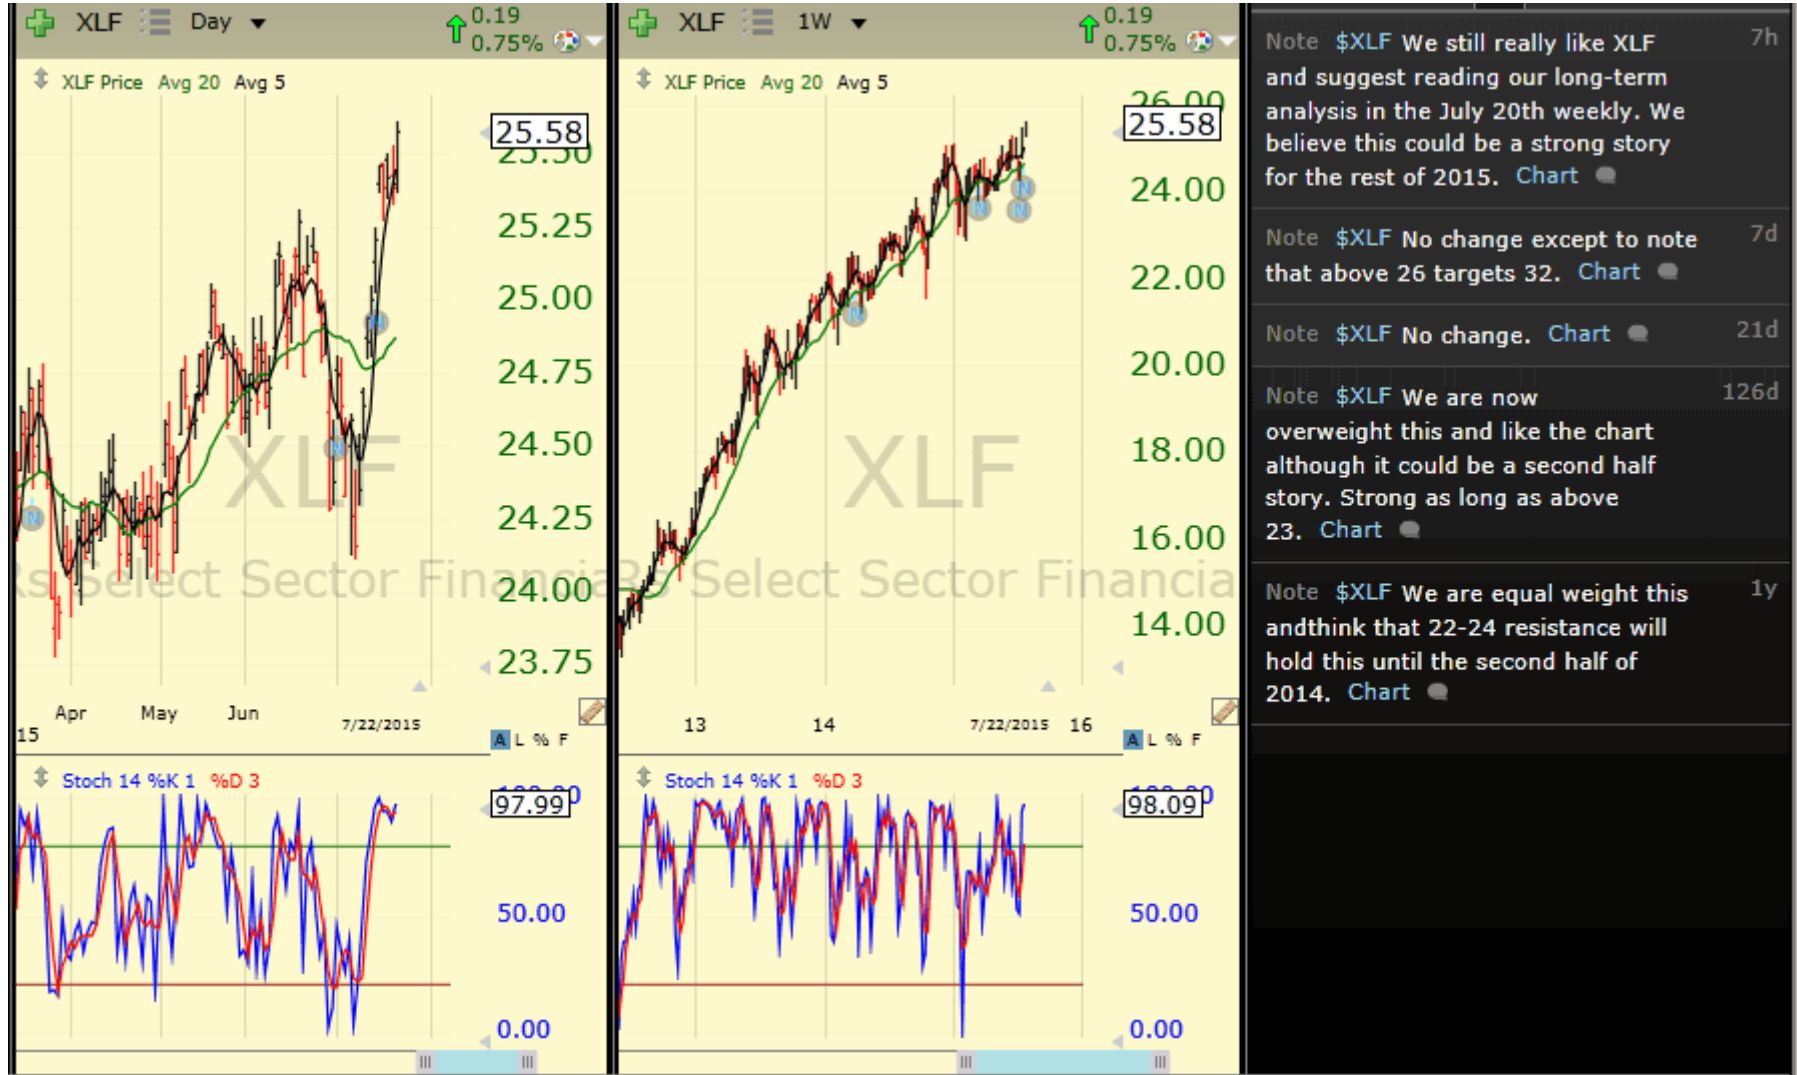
XLF Day 0.19 0.75%

XLF Price Avg 20 Avg 5

25.58
25.25
25.00
24.75
24.50
24.25
24.00
23.75

XLF
Select Sector Financia

15 Apr May Jun 7/22/2015

A L % F

Stoch 14 %K 1 %D 3

97.99
50.00
0.00

XLF 1W 0.19 0.75%

XLF Price Avg 20 Avg 5

25.58
24.00
22.00
20.00
18.00
16.00
14.00

XLF
Select Sector Financia

13 14 7/22/2015 16

A L % F

Stoch 14 %K 1 %D 3

98.09
50.00
0.00

Note $XLF We still really like XLF and suggest reading our long-term analysis in the July 20th weekly. We believe this could be a strong story for the rest of 2015. Chart 7h

Note $XLF No change except to note that above 26 targets 32. Chart 7d

Note $XLF No change. Chart 21d

Note $XLF We are now overweight this and like the chart although it could be a second half story. Strong as long as above 23. Chart 126d

Note $XLF We are equal weight this andthink that 22-24 resistance will hold this until the second half of 2014. Chart 1y